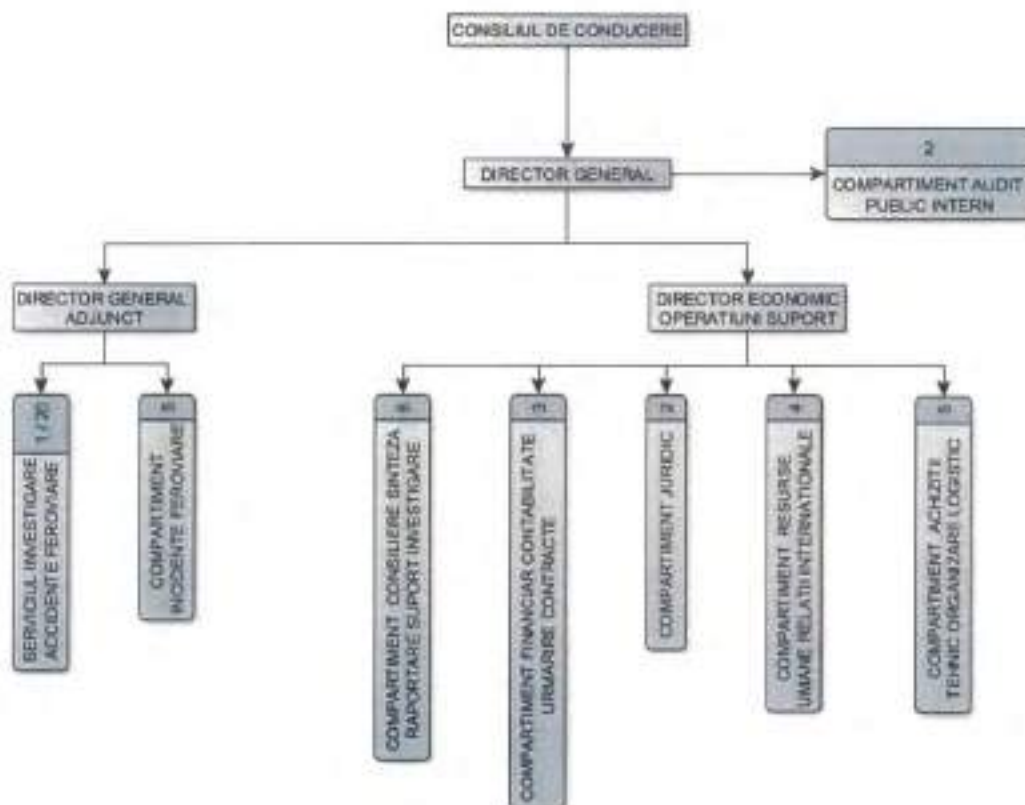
CONSILIUL DE CONDUCERE

DIRECTOR GENERAL

2
COMPARTIMENT AUDIT PUBLIC INTERN

DIRECTOR GENERAL ADJUNCT

DIRECTOR ECONOMIC OPERATIUNI SUPORT

1/20
SERVICIUL INVESTIGARE ACCIDENTE FEROVIARE

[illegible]
COMPARTIMENT INCIDENTE FEROVIARE

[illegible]
COMPARTIMENT CONSILIERE SINTEZA RAPORTARE SUPORT INVESTIGARE

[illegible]
COMPARTIMENT FINANCIAR CONTABILITATE URMARIRE CONTRACTE

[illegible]
COMPARTIMENT JURIDIC

4
COMPARTIMENT RESURSE UMANE RELATII INTERNATIONALE

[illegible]
COMPARTIMENT ACHIZITII TEHNIC ORGANIZARE LOGISTIC